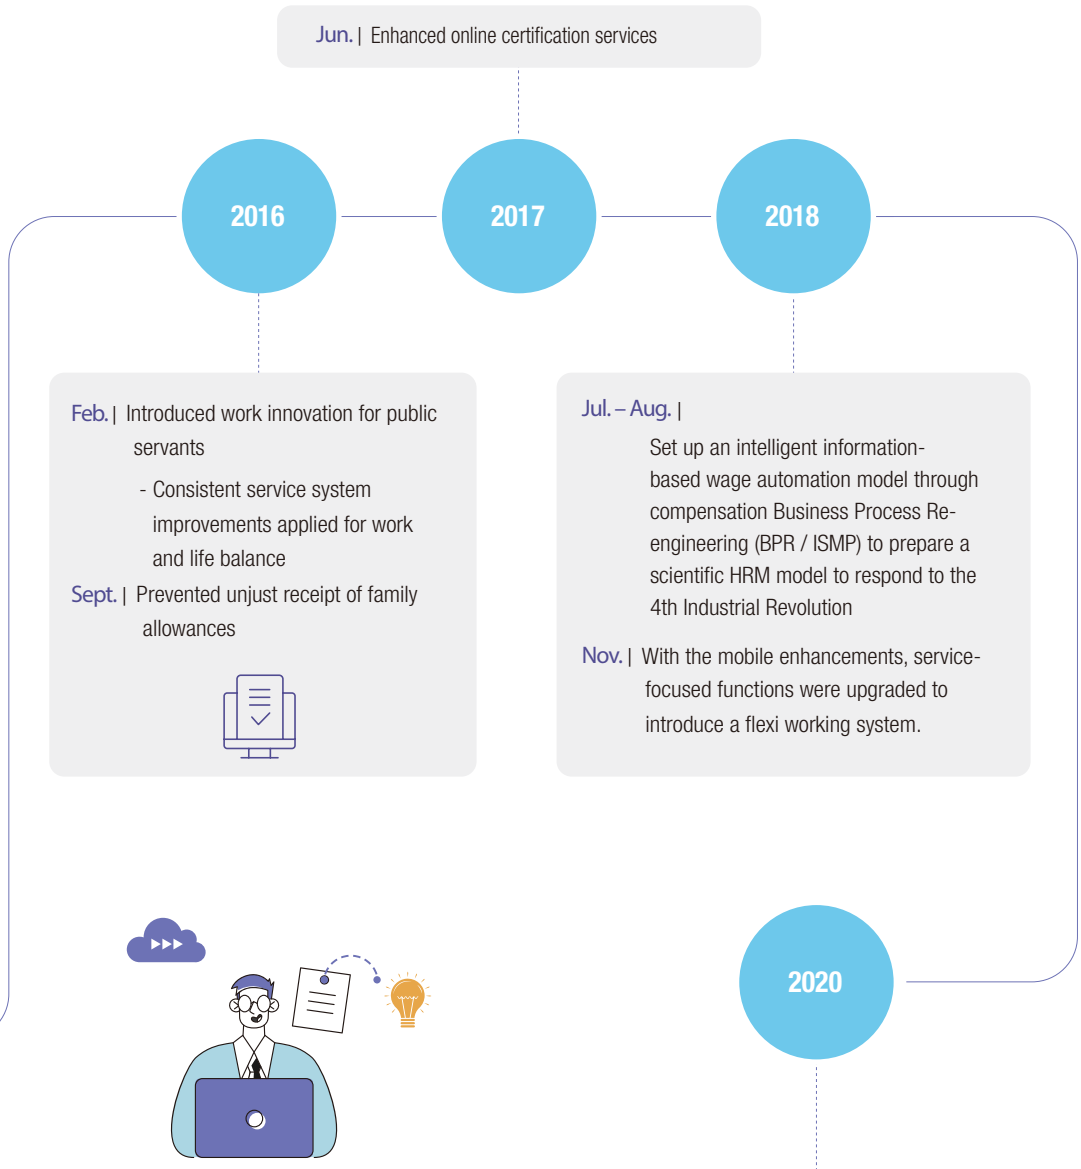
Jun. | Enhanced online certification services

2016

2017

2018

Feb. | Introduced work innovation for public servants

- Consistent service system improvements applied for work and life balance

Sept. | Prevented unjust receipt of family allowances

Jul. – Aug. |

Set up an intelligent information-based wage automation model through compensation Business Process Re-engineering (BPR / ISMP) to prepare a scientific HRM model to respond to the 4th Industrial Revolution

Nov. | With the mobile enhancements, service-focused functions were upgraded to introduce a flexi working system.

2020